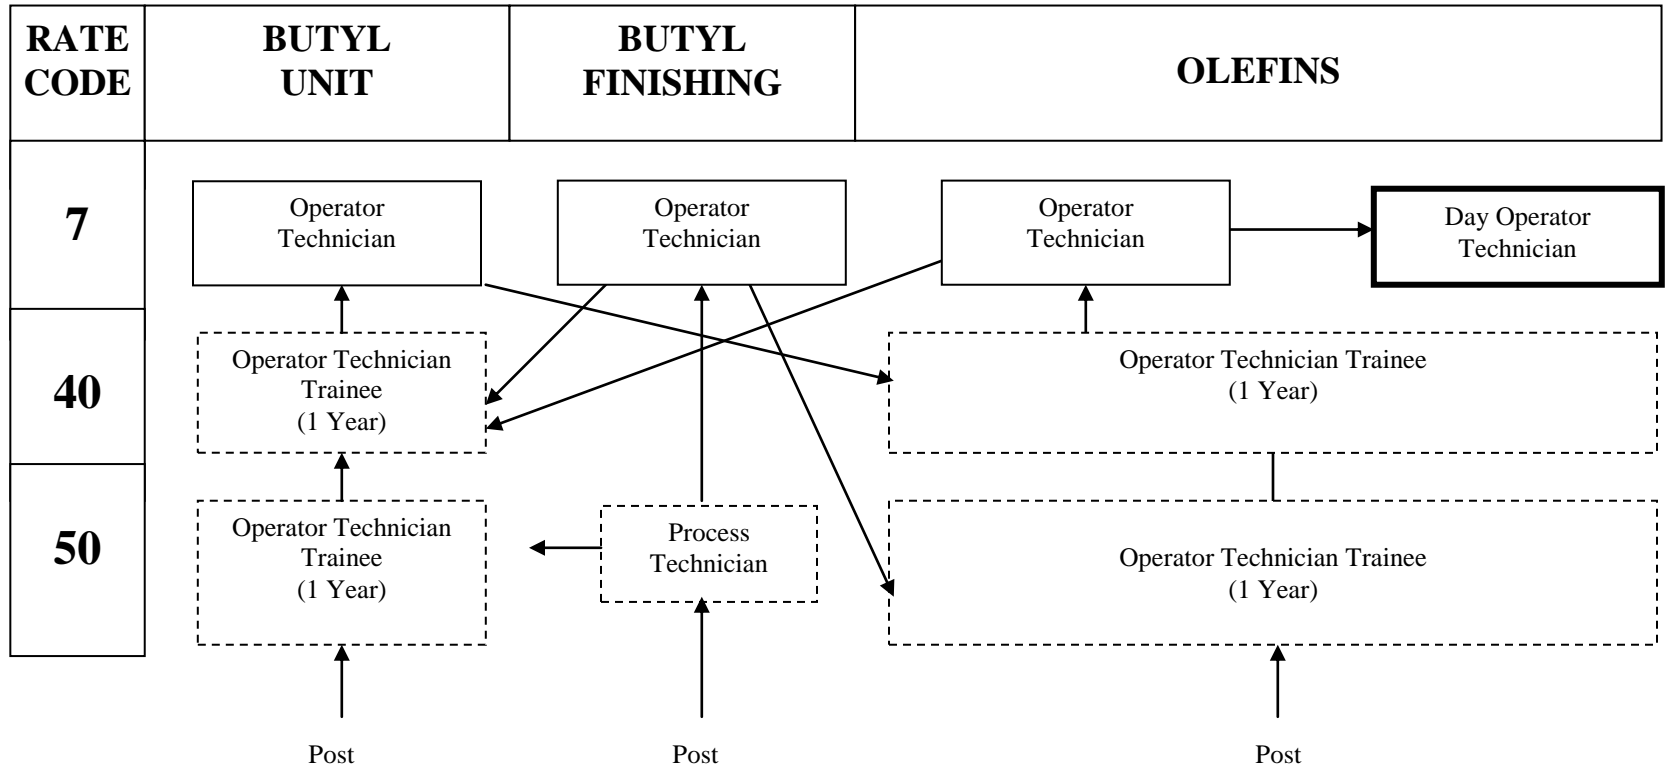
| RATE CODE | BUTYL UNIT | BUTYL FINISHING | OLEFINS |
|---|---|---|---|

7

40

50

Operator Technician

Operator Technician

Operator Technician

Day Operator Technician

Operator Technician Trainee (1 Year)

Operator Technician Trainee (1 Year)

Operator Technician Trainee (1 Year)

Process Technician

Operator Technician Trainee (1 Year)

Post

Post

Post